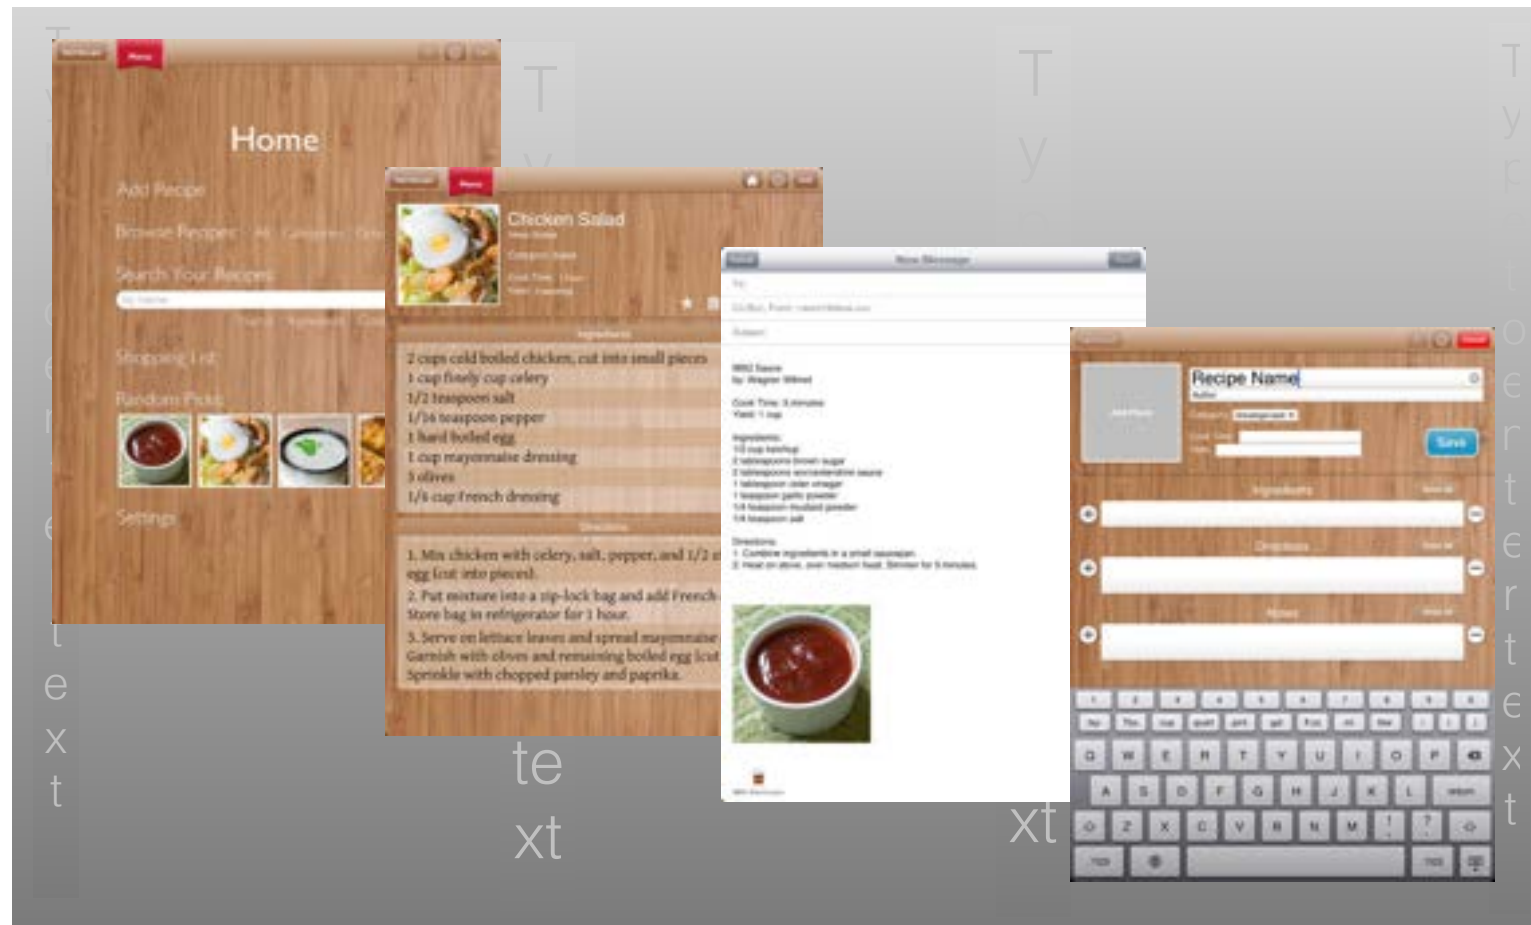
Home
Add Recipe
Browse Recipes
Search Your Recipes
Shopping List
Random Picks
Settings

Chicken Salad

2 cups cold boiled chicken, cut into small pieces
1 cup finely cup celery
1/2 teaspoon salt
1/16 teaspoon pepper
1 hard boiled egg
1 cup mayonnaise dressing
3 olives
1/4 cup French dressing

1. Mix chicken with celery, salt, pepper, and 1/2 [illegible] egg (cut into pieces).
2. Put mixture into a zip-lock bag and add French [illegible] Store bag in refrigerator for 1 hour.
3. Serve on lettuce leaves and spread mayonnaise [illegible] Garnish with olives and remaining boiled egg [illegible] Sprinkle with chopped parsley and paprika.

New Message

Recipe Name
Save

T
y
te
xt
T
y
xt
T
y
e
r
t
e
x
t
e
x
t